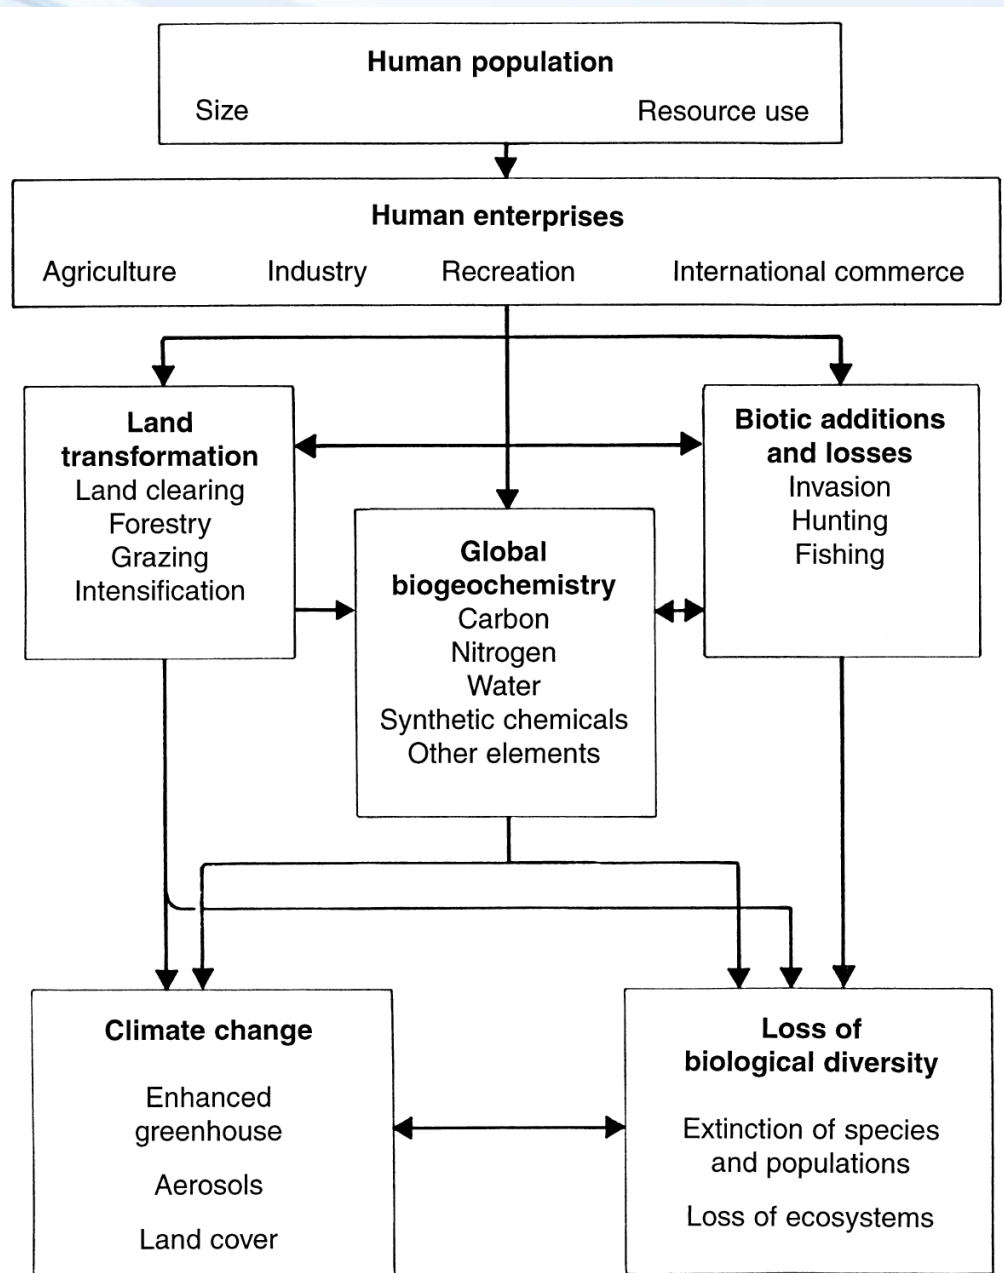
Human population
Size
Resource use

Human enterprises
Agriculture
Industry
Recreation
International commerce

Land transformation
Land clearing
Forestry
Grazing
Intensification

Biotic additions and losses
Invasion
Hunting
Fishing

Global biogeochemistry
Carbon
Nitrogen
Water
Synthetic chemicals
Other elements

Climate change
Enhanced greenhouse
Aerosols
Land cover

Loss of biological diversity
Extinction of species and populations
Loss of ecosystems